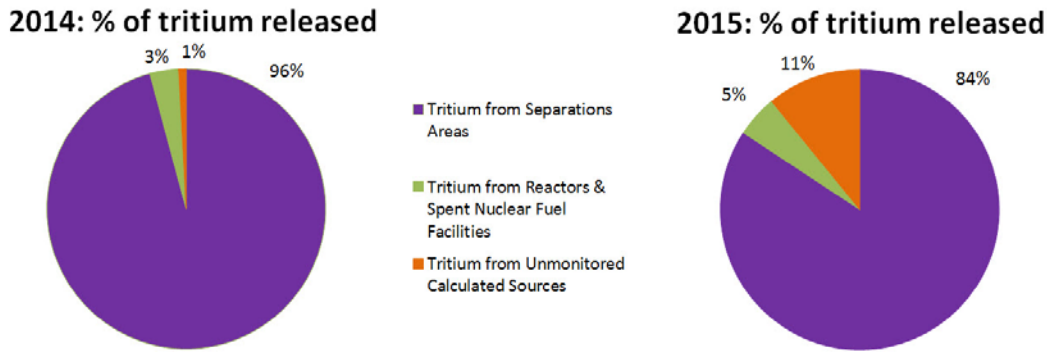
2014: % of tritium released

3%
1%
96%

Tritium from Separations Areas

Tritium from Reactors & Spent Nuclear Fuel Facilities

Tritium from Unmonitored Calculated Sources

2015: % of tritium released

5%
11%
84%